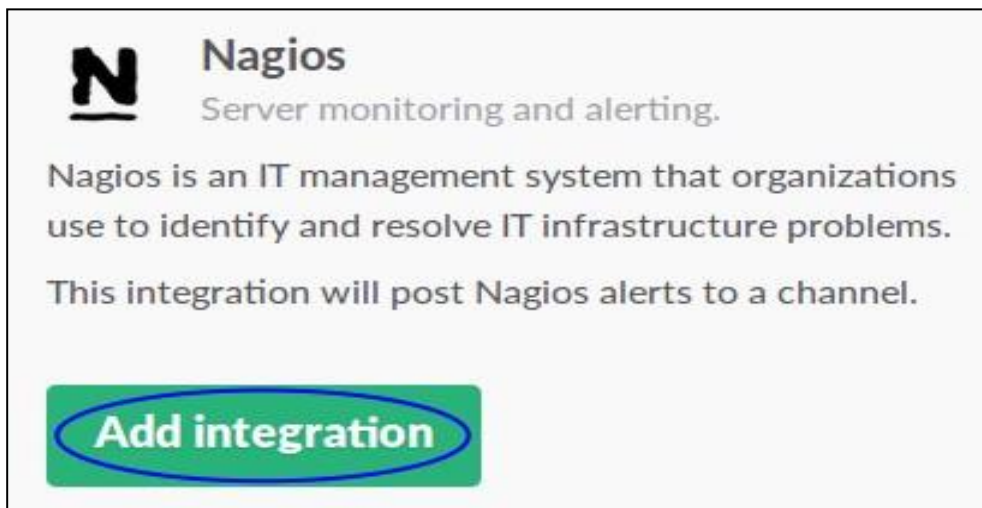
N

Nagios

Server monitoring and alerting.

Nagios is an IT management system that organizations use to identify and resolve IT infrastructure problems.

This integration will post Nagios alerts to a channel.

Add integration